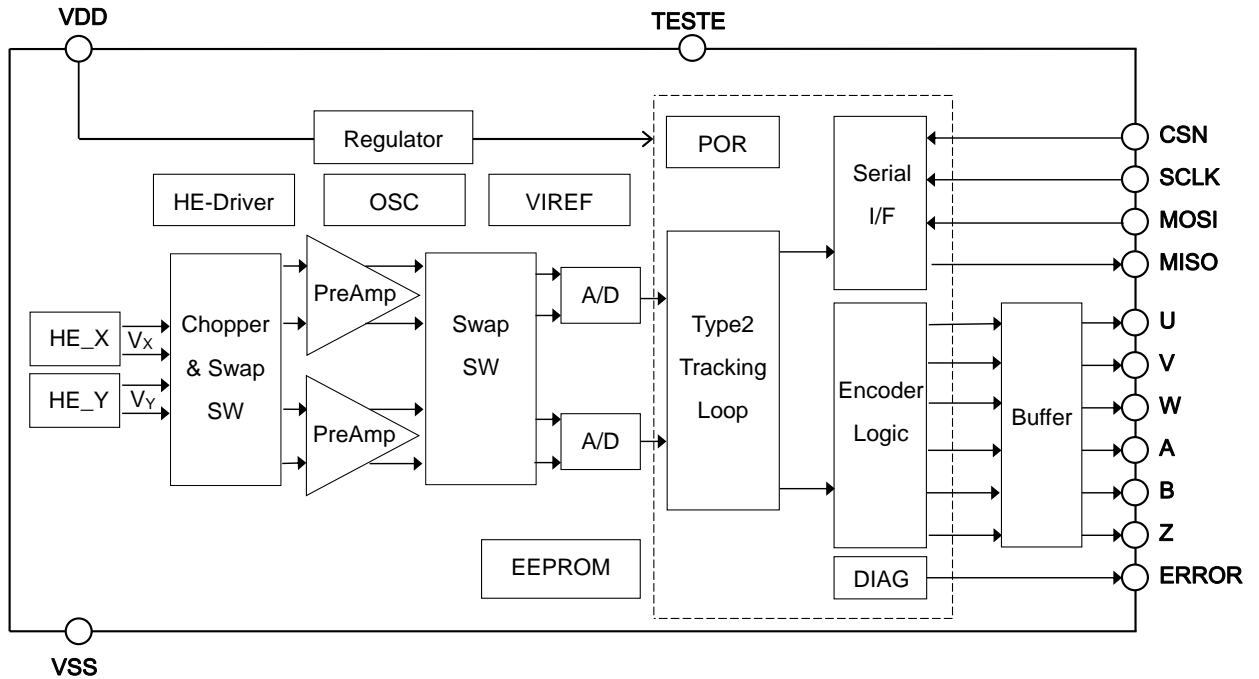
VDD

TESTE

Regulator

POR

Serial I/F

CSN

SCLK

MOSI

MISO

HE-Driver

OSC

VIREF

Chopper & Swap SW

PreAmp

PreAmp

Swap SW

A/D

A/D

Type2 Tracking Loop

Encoder Logic

Buffer

HE_X

$V_X$

HE_Y

$V_Y$

U

V

W

A

B

Z

EEPROM

DIAG

ERROR

VSS